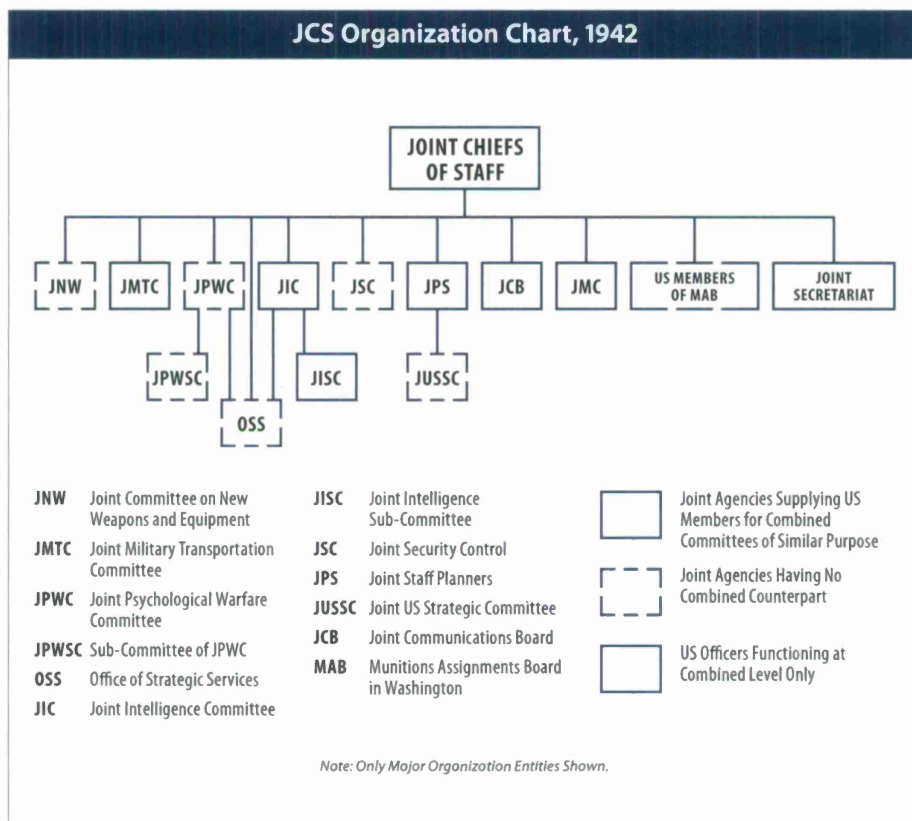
JCS Organization Chart, 1942

JOINT CHIEFS OF STAFF

JNW
JMTC
JPWC
JIC
JSC
JPS
JCB
JMC
US MEMBERS OF MAB
JOINT SECRETARIAT

JPWSC
OSS
JISC
JUSSC

JNW Joint Committee on New Weapons and Equipment
JMTC Joint Military Transportation Committee
JPWC Joint Psychological Warfare Committee
JPWSC Sub-Committee of JPWC
OSS Office of Strategic Services
JIC Joint Intelligence Committee

JISC Joint Intelligence Sub-Committee
JSC Joint Security Control
JPS Joint Staff Planners
JUSSC Joint US Strategic Committee
JCB Joint Communications Board
MAB Munitions Assignments Board in Washington

Joint Agencies Supplying US Members for Combined Committees of Similar Purpose
Joint Agencies Having No Combined Counterpart
US Officers Functioning at Combined Level Only

Note: Only Major Organization Entities Shown.